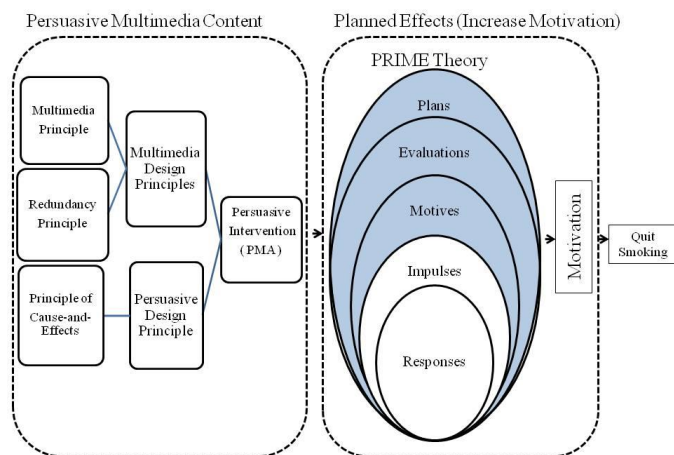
Persuasive Multimedia Content

Multimedia Principle

Redundancy Principle

Principle of Cause-and-Effects

Multimedia Design Principles

Persuasive Design Principle

Persuasive Intervention (PMA)

Planned Effects (Increase Motivation)

PRIME Theory

Plans

Evaluations

Motives

Impulses

Responses

Motivation

Quit Smoking